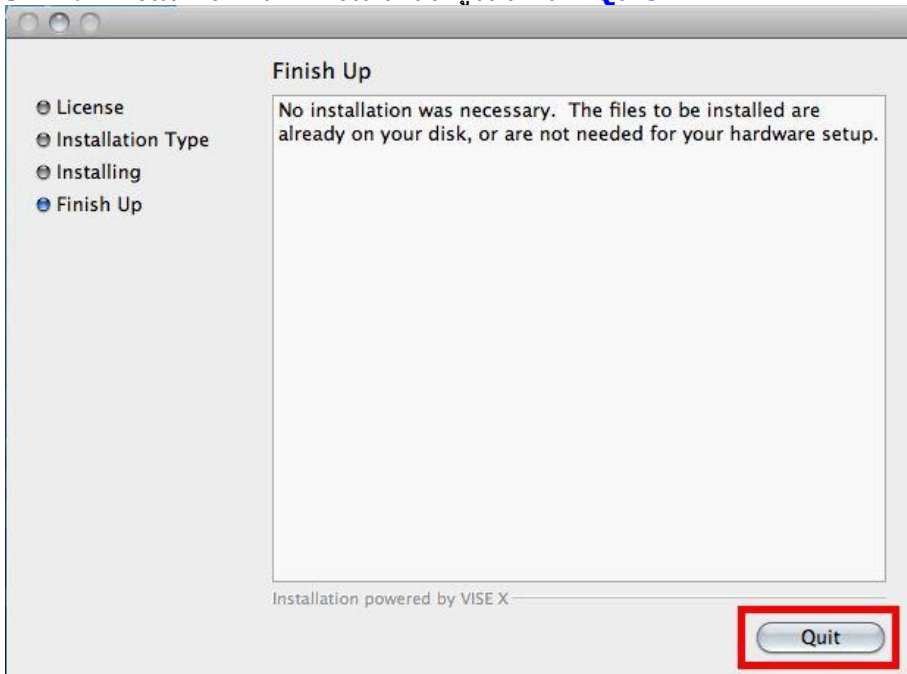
Finish Up

License
Installation Type
Installing
Finish Up

No installation was necessary. The files to be installed are already on your disk, or are not needed for your hardware setup.

Installation powered by VISE X

Quit